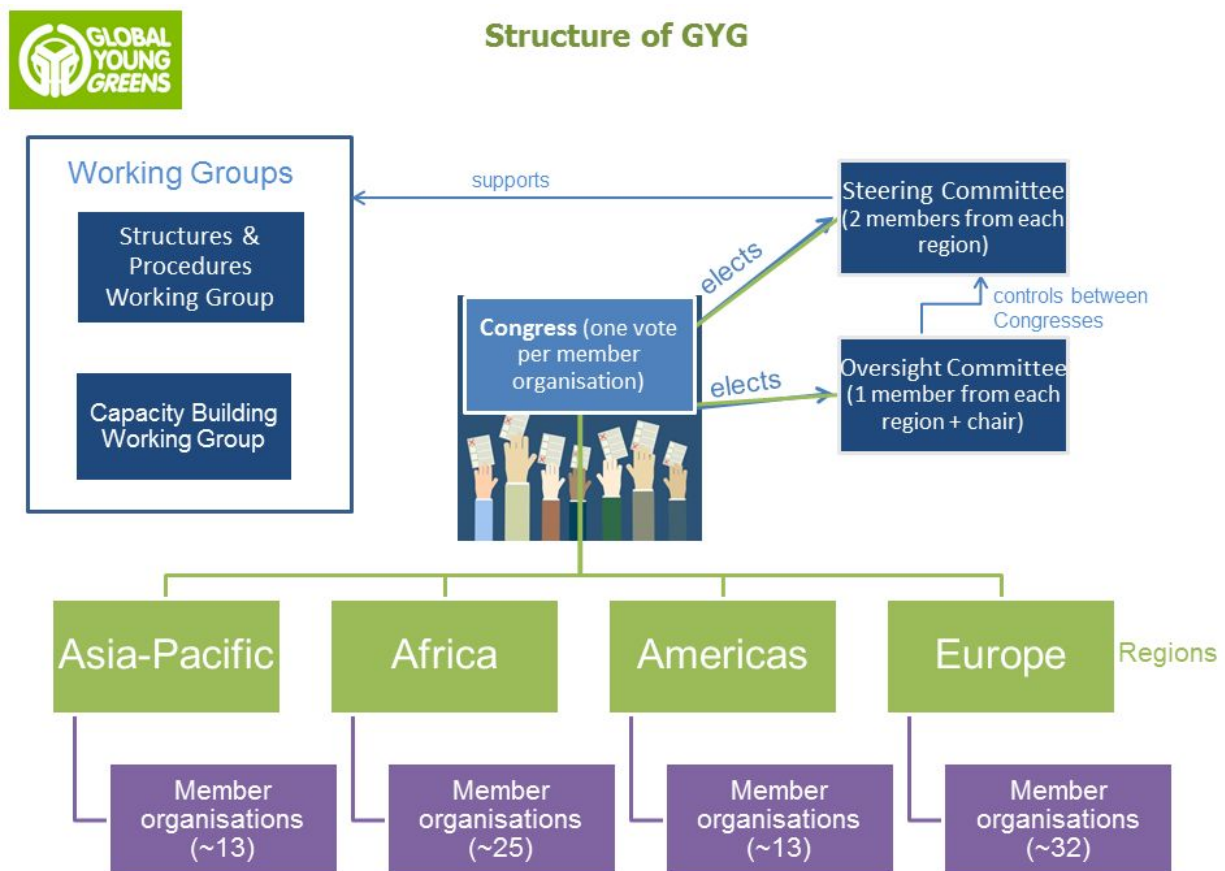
GLOBAL YOUNG GREENS

Structure of GYG

Working Groups

Structures & Procedures Working Group

Capacity Building Working Group

supports

Steering Committee (2 members from each region)

elects

controls between Congresses

Congress (one vote per member organisation)

elects

Oversight Committee (1 member from each region + chair)

Asia-Pacific

Africa

Americas

Europe

Regions

Member organisations (~13)

Member organisations (~25)

Member organisations (~13)

Member organisations (~32)